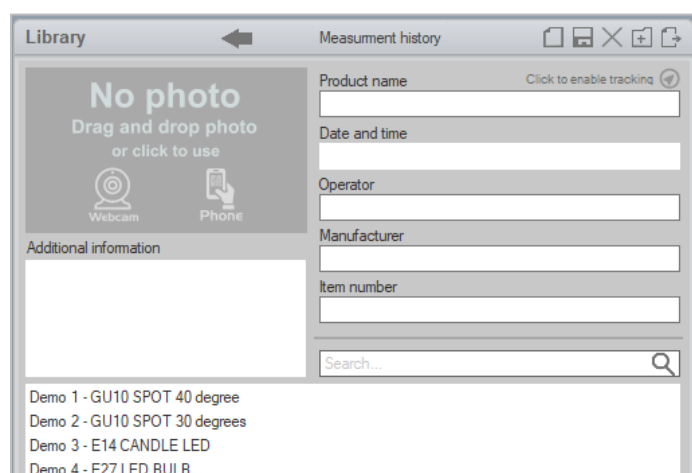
Library

Measurment history

No photo
Drag and drop photo
or click to use

Webcam
Phone

Additional information

Product name
Click to enable tracking

Date and time

Operator

Manufacturer

Item number

Search...

Demo 1 - GU10 SPOT 40 degree
Demo 2 - GU10 SPOT 30 degrees
Demo 3 - E14 CANDLE LED
Demo 4 - E27 LED BULB